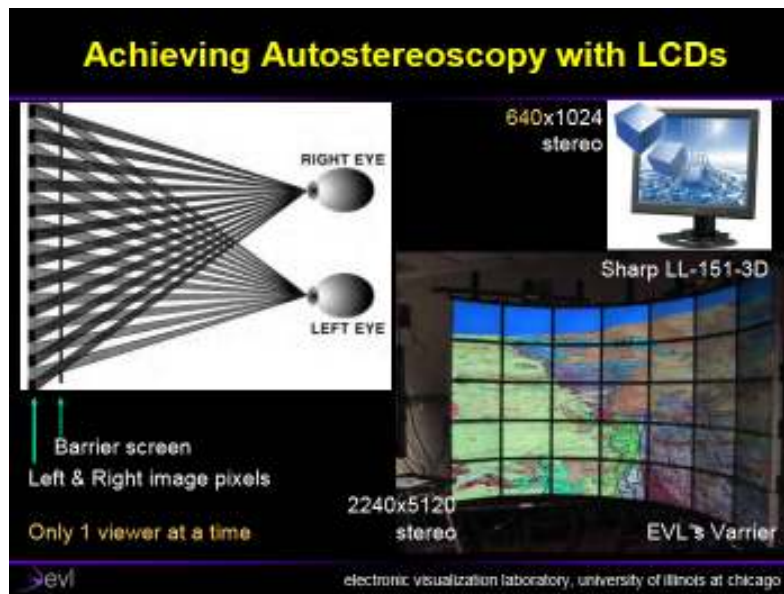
Achieving Autostereoscopy with LCDs

RIGHT EYE

LEFT EYE

Barrier screen

Left & Right image pixels

Only 1 viewer at a time

640x1024 stereo

Sharp LL-151-3D

2240x5120 stereo

EVL's Varrier

evl

electronic visualization laboratory, university of illinois at chicago